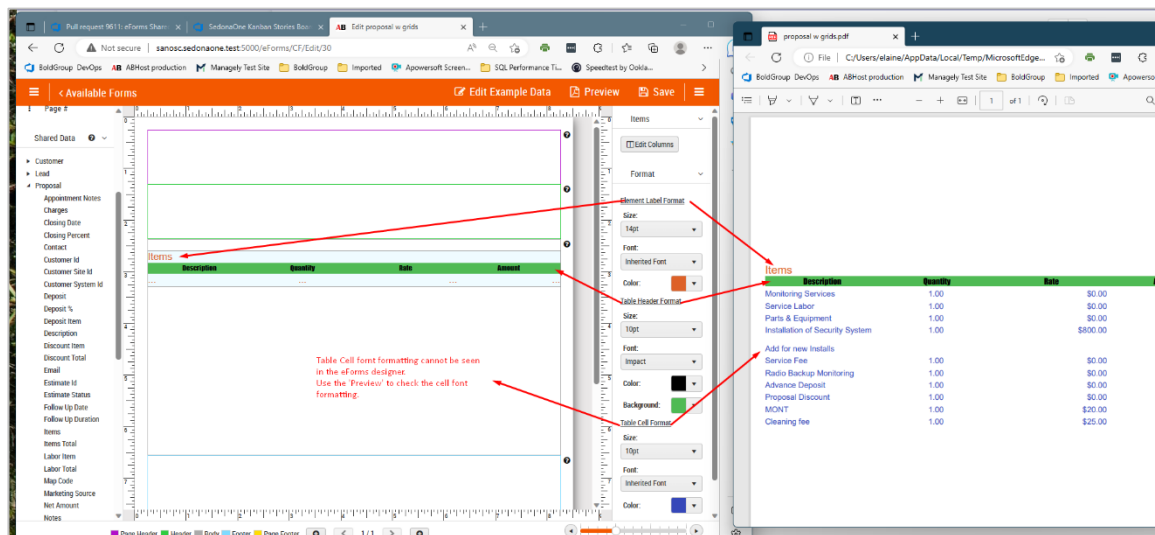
Pull request 9611: eForms Share
SedonaOne Kanban Stories Boa
Edit proposal w grids
Not secure | sanosc.sedonaone.test:5000/eForms/CF/Edit/30
BoldGroup DevOps   ABHost production   Managely Test Site   BoldGroup   Imported   Apowersoft Screen...   SQL Performance Ti...   Speedtest by Ookla...
< Available Forms
Edit Example Data   Preview   Save
Page #
Shared Data
Customer
Lead
Proposal
Appointment Notes
Charges
Closing Date
Closing Percent
Contact
Customer Id
Customer Site Id
Customer System Id
Deposit
Deposit %
Deposit Item
Description
Discount Item
Discount Total
Email
Estimate Id
Estimate Status
Follow Up Date
Follow Up Duration
Items
Items Total
Labor Item
Labor Total
Map Code
Marketing Source
Net Amount
Notes
Items
| Description | Quantity | Rate | Amount |
|---|---|---|---|
| ... | ... | ... | ... |

Table Cell font formatting cannot be seen in the eForms designer.
Use the 'Preview' to check the cell font formatting.

Items
Edit Columns
Format
Element Label Format
Size:
14pt
Font:
Inherited Font
Color:
Table Header Format
Size:
10pt
Font:
Impact
Color:
Background:
Table Cell Format
Size:
10pt
Font:
Inherited Font
Color:
Page Header   Header   Body   Footer   Page Footer   1 / 1

proposal w grids.pdf
File | C:/Users/elaine/AppData/Local/Temp/MicrosoftEdge...
BoldGroup DevOps   ABHost production   Managely Test Site   BoldGroup   Imported   Apowerso
1 of 1
Items
| Description | Quantity | Rate |
|---|---|---|
| Monitoring Services | 1.00 | $0.00 |
| Service Labor | 1.00 | $0.00 |
| Parts & Equipment | 1.00 | $0.00 |
| Installation of Security System | 1.00 | $800.00 |
| Add for new Installs | | |
| Service Fee | 1.00 | $0.00 |
| Radio Backup Monitoring | 1.00 | $0.00 |
| Advance Deposit | 1.00 | $0.00 |
| Proposal Discount | 1.00 | $0.00 |
| MONT | 1.00 | $20.00 |
| Cleaning fee | 1.00 | $25.00 |